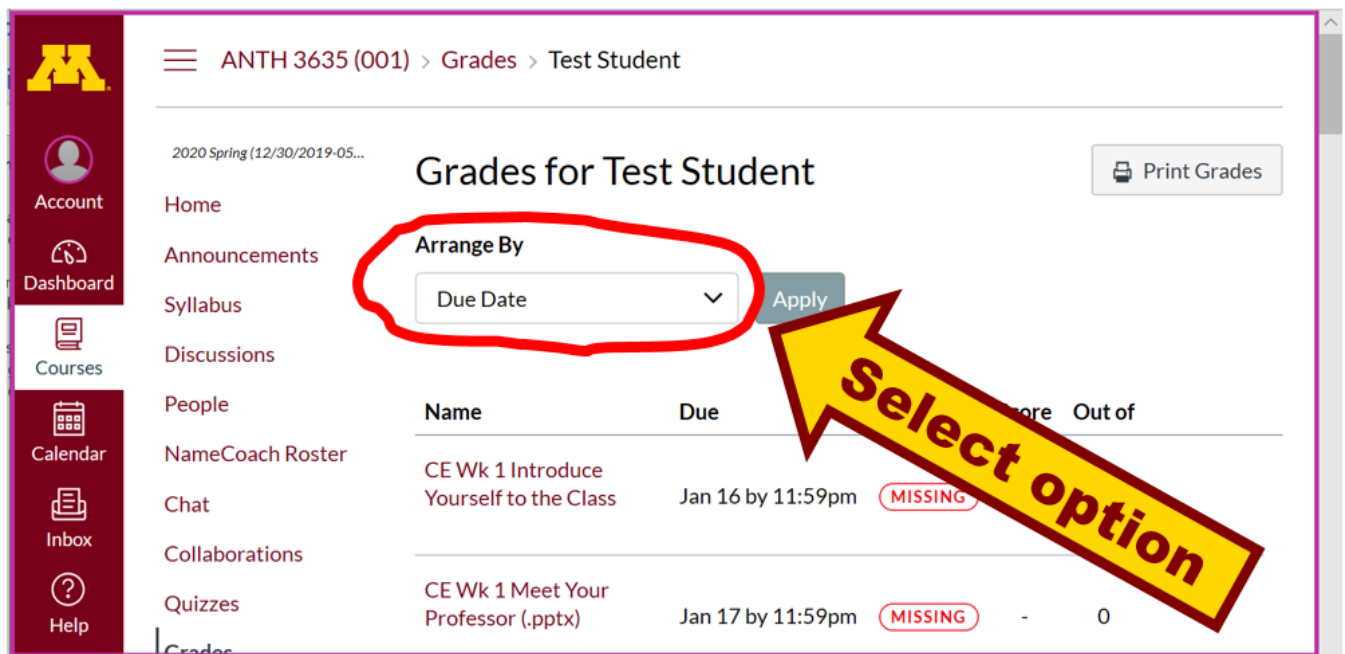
Account
Dashboard
Courses
Calendar
Inbox
Help

ANTH 3635 (001) > Grades > Test Student

2020 Spring (12/30/2019-05...
Home
Announcements
Syllabus
Discussions
People
NameCoach Roster
Chat
Collaborations
Quizzes
Grades

Grades for Test Student

Print Grades

Arrange By
Due Date
Apply

Select option

| Name | Due | | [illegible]ore | Out of |
|---|---|---|---|---|
| CE Wk 1 Introduce Yourself to the Class | Jan 16 by 11:59pm | MISSING | | |
| CE Wk 1 Meet Your Professor (.pptx) | Jan 17 by 11:59pm | MISSING | - | 0 |